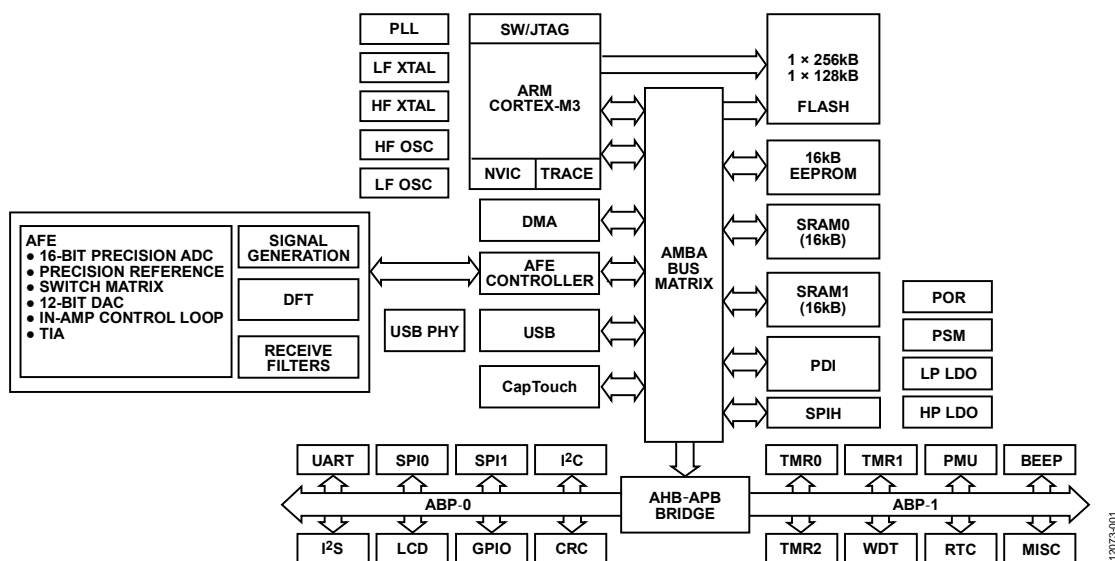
PLL

LF XTAL

HF XTAL

HF OSC

LF OSC

SW/JTAG

ARM CORTEX-M3

NVIC

TRACE

1 × 256kB
1 × 128kB
FLASH

16kB EEPROM

AFE
● 16-BIT PRECISION ADC
● PRECISION REFERENCE
● SWITCH MATRIX
● 12-BIT DAC
● IN-AMP CONTROL LOOP
● TIA

SIGNAL GENERATION

DFT

RECEIVE FILTERS

DMA

AFE CONTROLLER

USB PHY

USB

CapTouch

AMBA BUS MATRIX

SRAM0 (16kB)

SRAM1 (16kB)

PDI

SPIH

POR

PSM

LP LDO

HP LDO

UART

SPI0

SPI1

I$^2$C

ABP-0

AHB-APB BRIDGE

ABP-1

I$^2$S

LCD

GPIO

CRC

TMR0

TMR1

PMU

BEEP

TMR2

WDT

RTC

MISC

12073-001